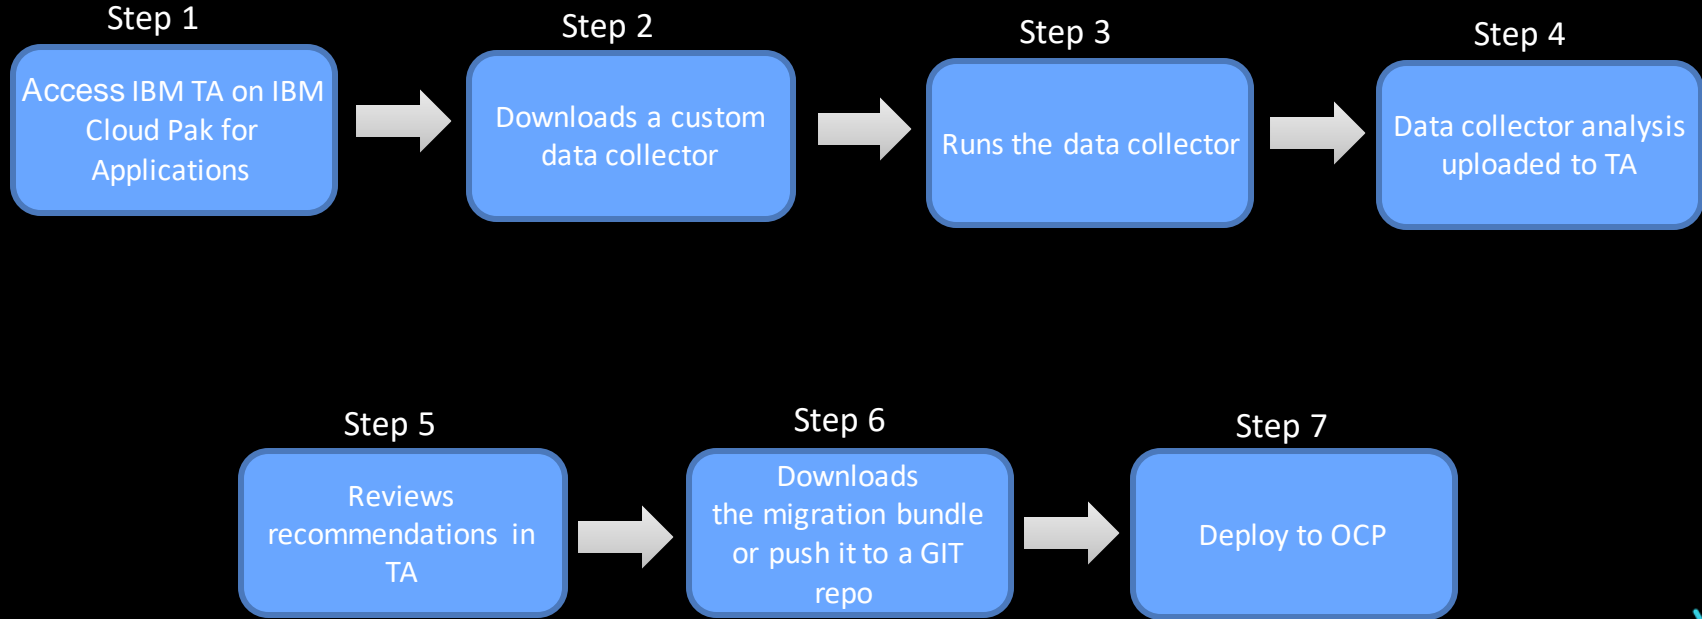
Step 1

Access IBM TA on IBM Cloud Pak for Applications

Step 2

Downloads a custom data collector

Step 3

Runs the data collector

Step 4

Data collector analysis uploaded to TA

Step 5

Reviews recommendations in TA

Step 6

Downloads the migration bundle or push it to a GIT repo

Step 7

Deploy to OCP